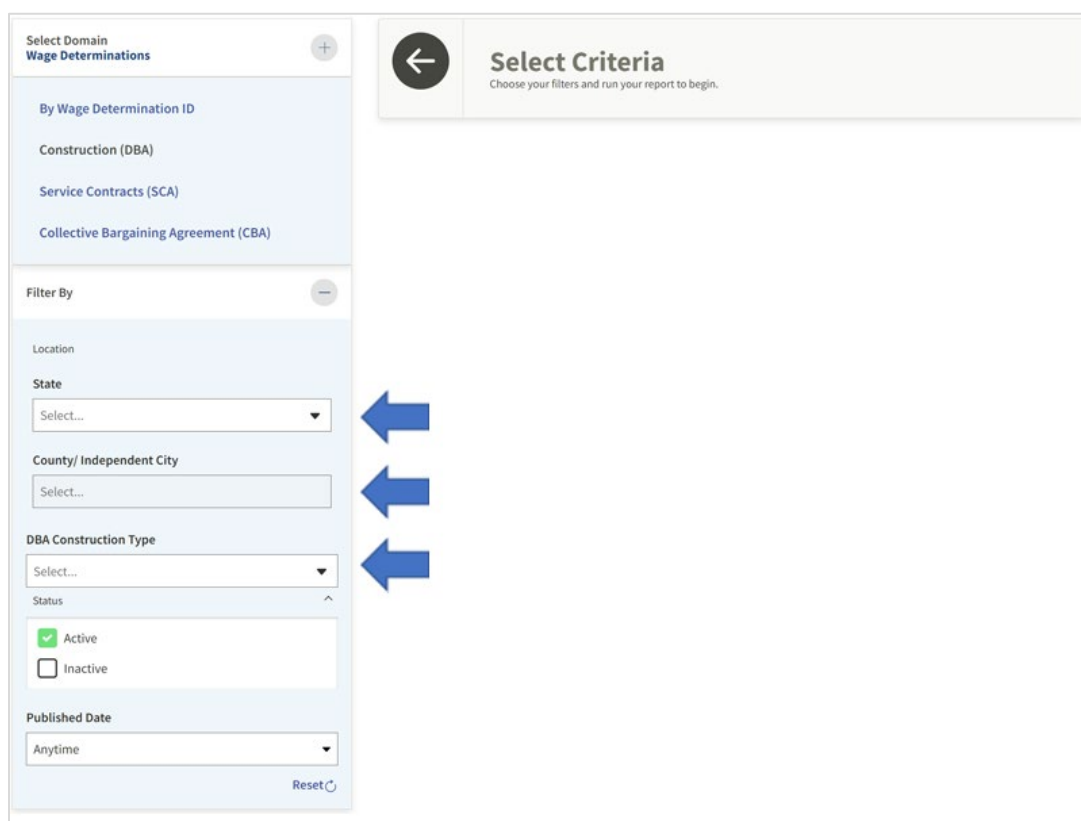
Select Domain
Wage Determinations

By Wage Determination ID

Construction (DBA)

Service Contracts (SCA)

Collective Bargaining Agreement (CBA)

Filter By

Location

State

Select...

County/ Independent City

Select...

DBA Construction Type

Select...

Status

Active

Inactive

Published Date

Anytime

Reset

Select Criteria
Choose your filters and run your report to begin.